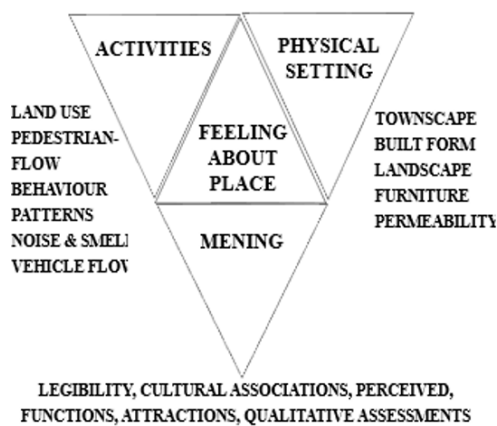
ACTIVITIES

PHYSICAL SETTING

FEELING ABOUT PLACE

MENING

LAND USE
PEDESTRIAN-FLOW
BEHAVIOUR PATTERNS
NOISE & SMELL
VEHICLE FLOW

TOWNSCAPE
BUILT FORM
LANDSCAPE
FURNITURE
PERMEABILITY

LEGIBILITY, CULTURAL ASSOCIATIONS, PERCEIVED, FUNCTIONS, ATTRACTIONS, QUALITATIVE ASSESSMENTS